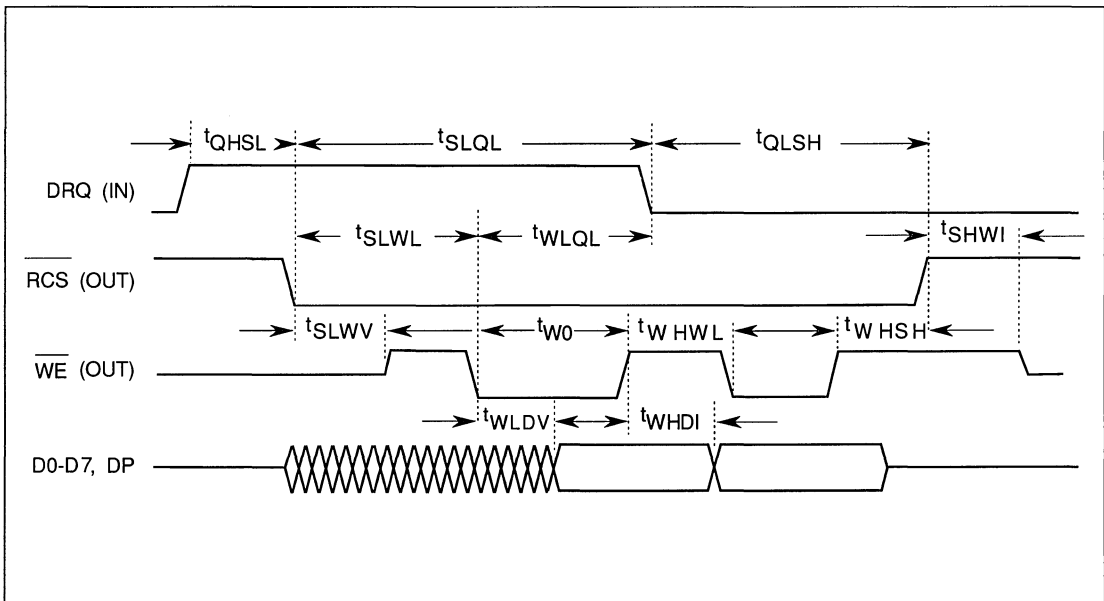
$t_{QHSL}$ $t_{SLQL}$ $t_{QLSH}$

DRQ (IN)

$t_{SLWL}$ $t_{WLQL}$ $t_{SHWI}$

$\overline{RCS}$ (OUT)

$t_{SLWV}$ $t_{W0}$ $t_{WHWL}$ $t_{WHSH}$

$\overline{WE}$ (OUT)

$t_{WLDV}$ $t_{WHDI}$

D0-D7, DP